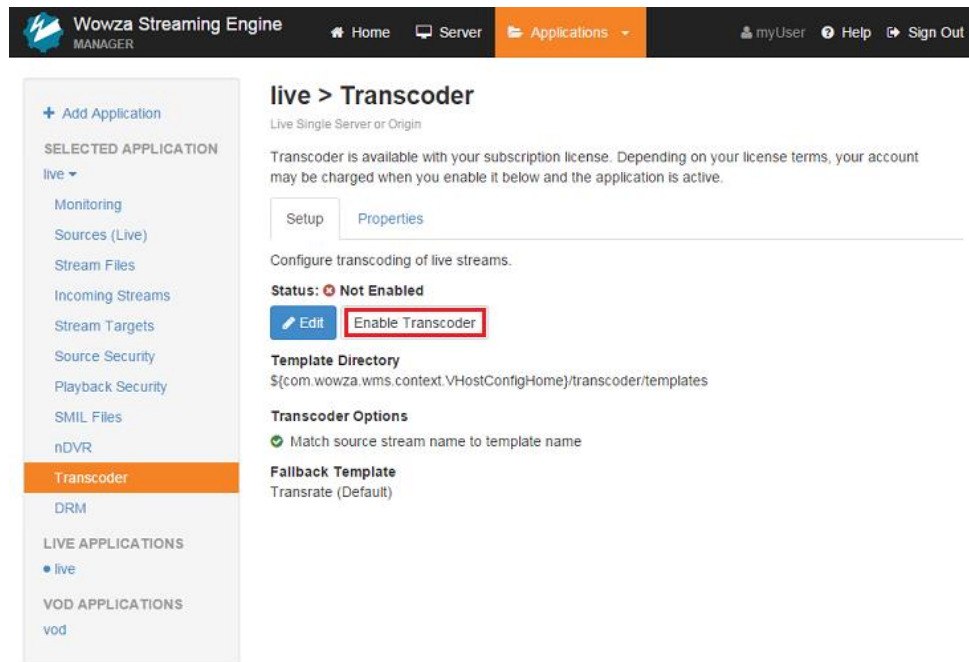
Wowza Streaming Engine
MANAGER

Home Server Applications myUser Help Sign Out

+ Add Application
SELECTED APPLICATION
live
Monitoring
Sources (Live)
Stream Files
Incoming Streams
Stream Targets
Source Security
Playback Security
SMIL Files
nDVR
Transcoder
DRM
LIVE APPLICATIONS
• live
VOD APPLICATIONS
vod

live > Transcoder
Live Single Server or Origin

Transcoder is available with your subscription license. Depending on your license terms, your account may be charged when you enable it below and the application is active.

Setup Properties

Configure transcoding of live streams.

Status: Not Enabled

Edit Enable Transcoder

Template Directory
${com.wowza.wms.context.VHostConfigHome}/transcoder/templates

Transcoder Options
Match source stream name to template name

Fallback Template
Transrate (Default)